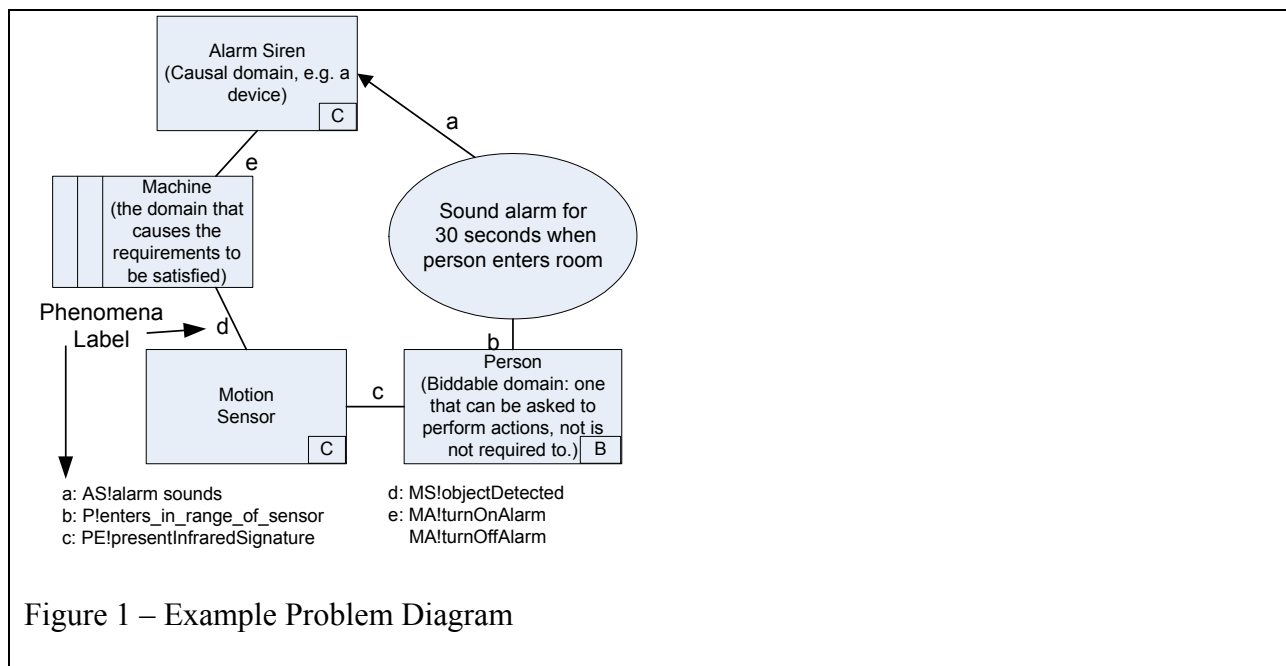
Alarm Siren
(Causal domain, e.g. a device)
C

a

e

Machine
(the domain that causes the requirements to be satisfied)

Sound alarm for 30 seconds when person enters room

Phenomena Label

d

b

Motion Sensor
C

c

Person
(Biddable domain: one that can be asked to perform actions, not is not required to.)
B

a: AS!alarm sounds
b: P!enters_in_range_of_sensor
c: PE!presentInfraredSignature

d: MS!objectDetected
e: MA!turnOnAlarm
MA!turnOffAlarm

Figure 1 – Example Problem Diagram